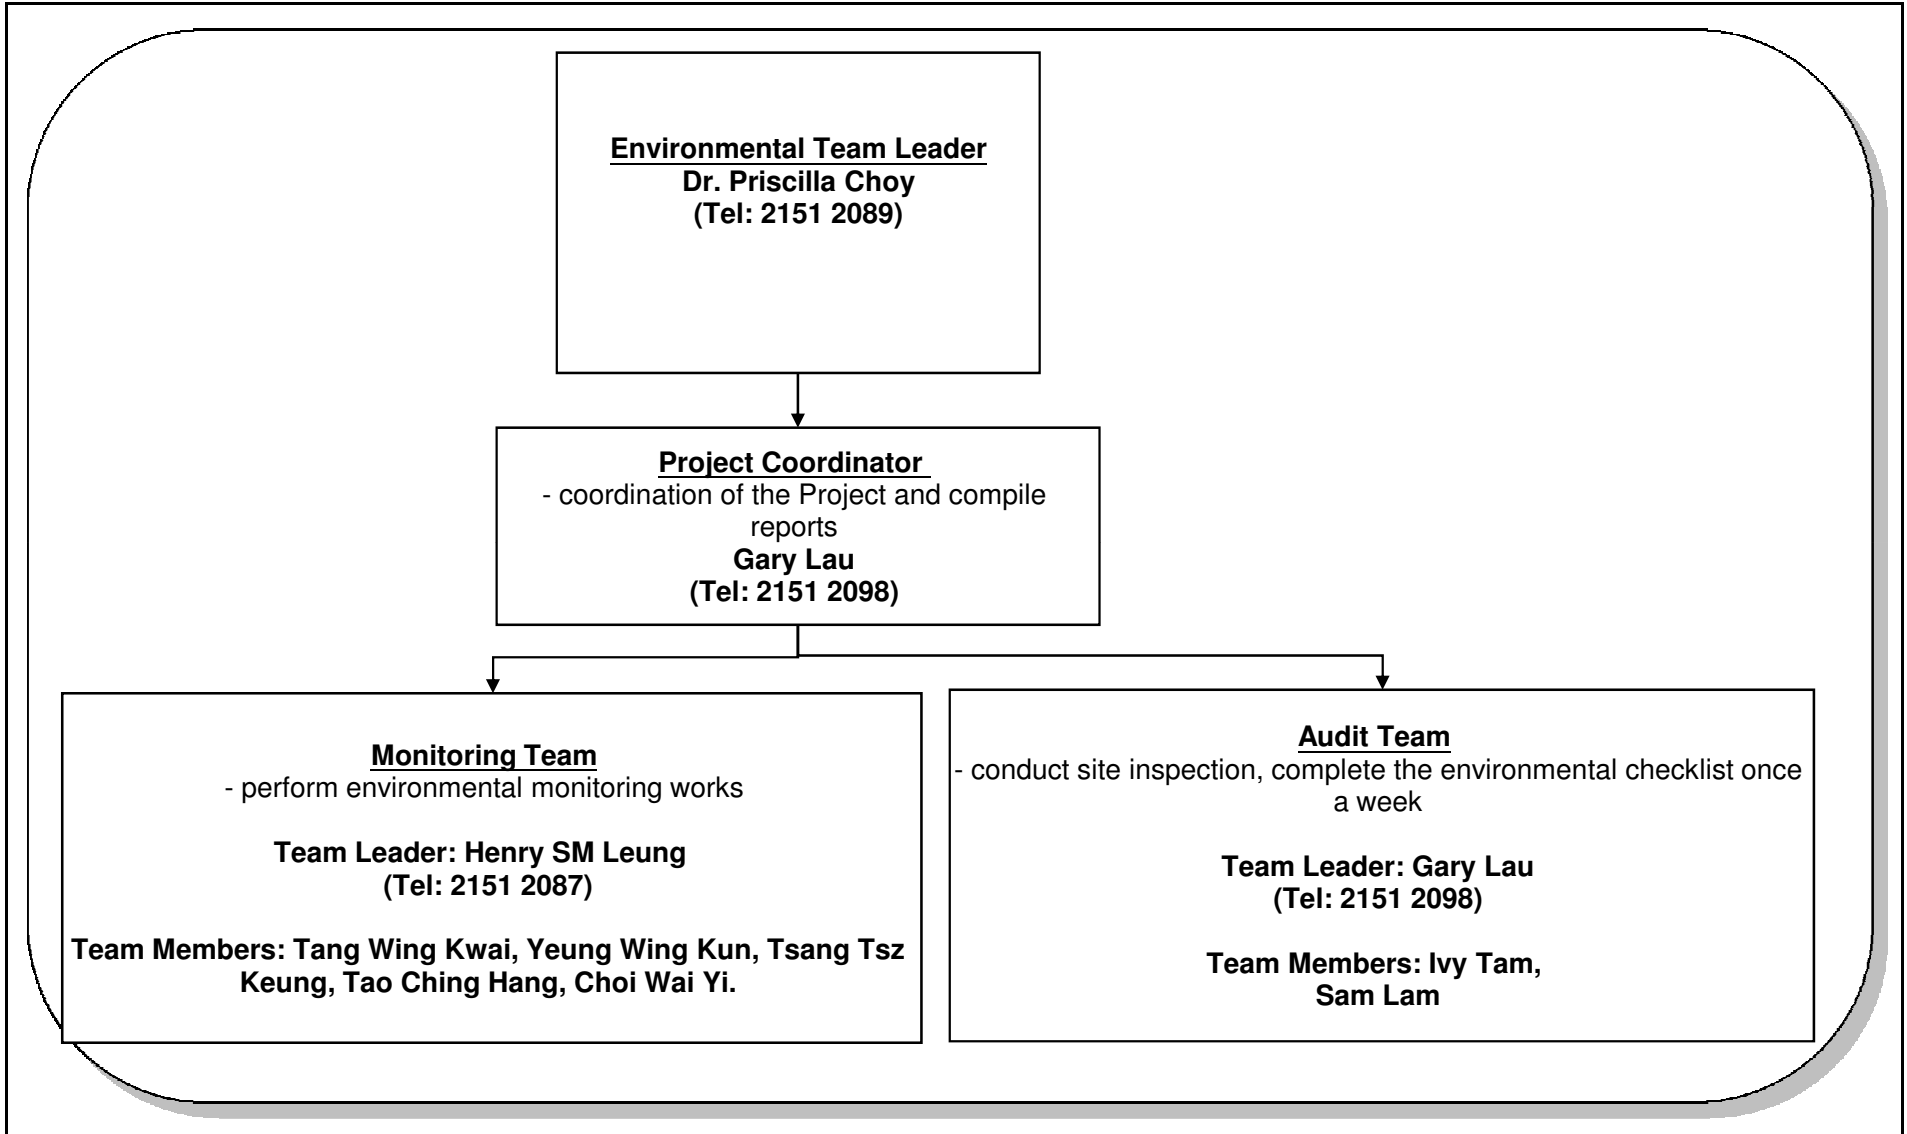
Environmental Team Leader
Dr. Priscilla Choy
(Tel: 2151 2089)

Project Coordinator
- coordination of the Project and compile reports
Gary Lau
(Tel: 2151 2098)

Monitoring Team
- perform environmental monitoring works

Team Leader: Henry SM Leung
(Tel: 2151 2087)

Team Members: Tang Wing Kwai, Yeung Wing Kun, Tsang Tsz Keung, Tao Ching Hang, Choi Wai Yi.

Audit Team
- conduct site inspection, complete the environmental checklist once a week

Team Leader: Gary Lau
(Tel: 2151 2098)

Team Members: Ivy Tam,
Sam Lam